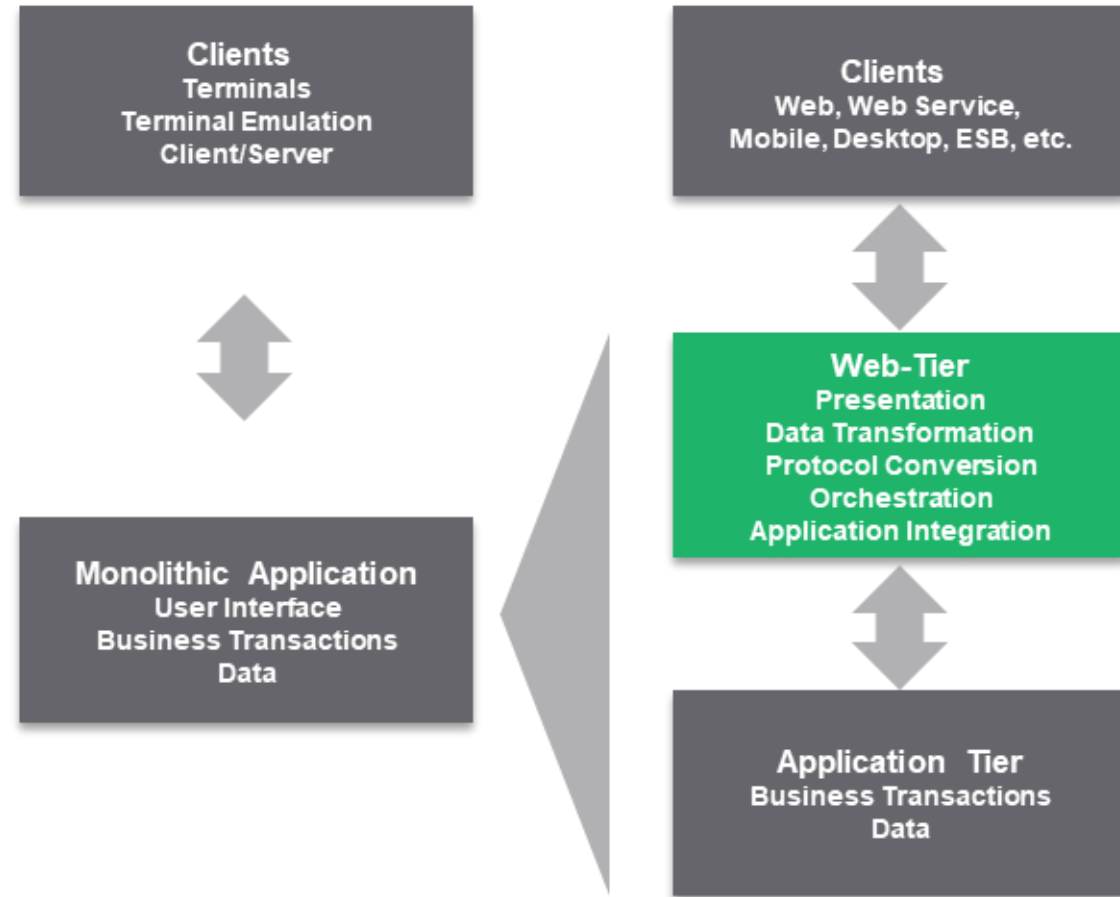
Clients
Terminals
Terminal Emulation
Client/Server

Monolithic Application
User Interface
Business Transactions
Data

Clients
Web, Web Service,
Mobile, Desktop, ESB, etc.

Web-Tier
Presentation
Data Transformation
Protocol Conversion
Orchestration
Application Integration

Application Tier
Business Transactions
Data